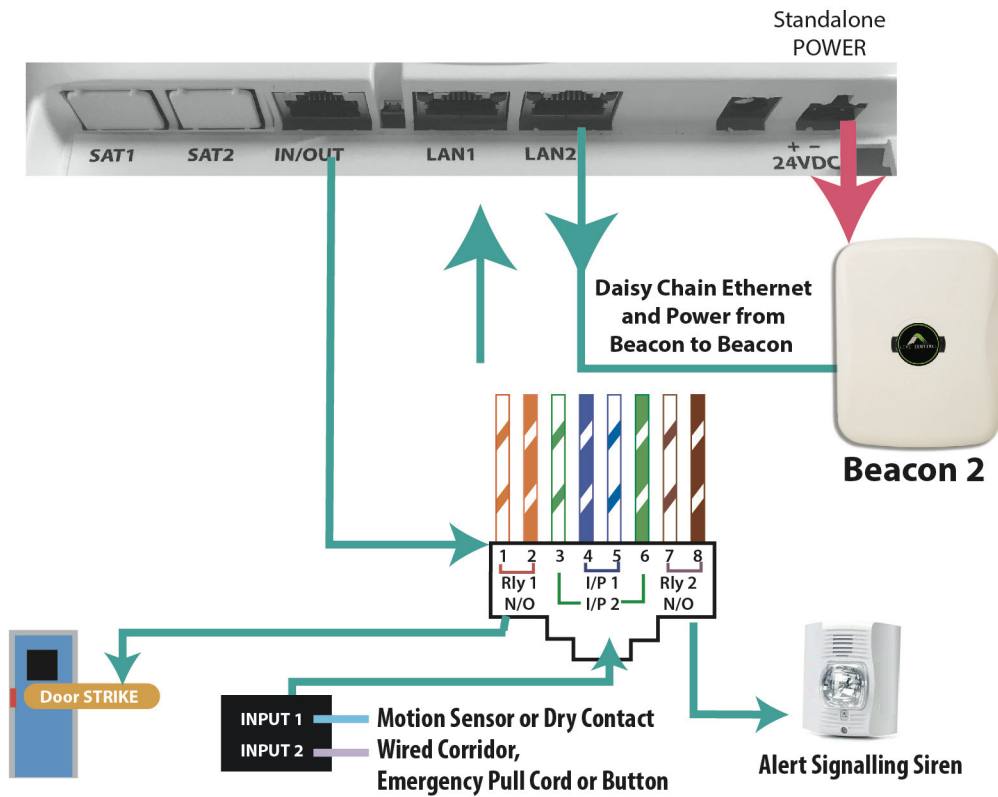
Standalone POWER

SAT1 SAT2 IN/OUT LAN1 LAN2 + − 24VDC

Daisy Chain Ethernet and Power from Beacon to Beacon

Beacon 2

1 2 3 4 5 6 7 8
Rly 1 N/O
I/P 1
I/P 2
Rly 2 N/O

Door STRIKE

INPUT 1 Motion Sensor or Dry Contact
INPUT 2 Wired Corridor, Emergency Pull Cord or Button

Alert Signalling Siren